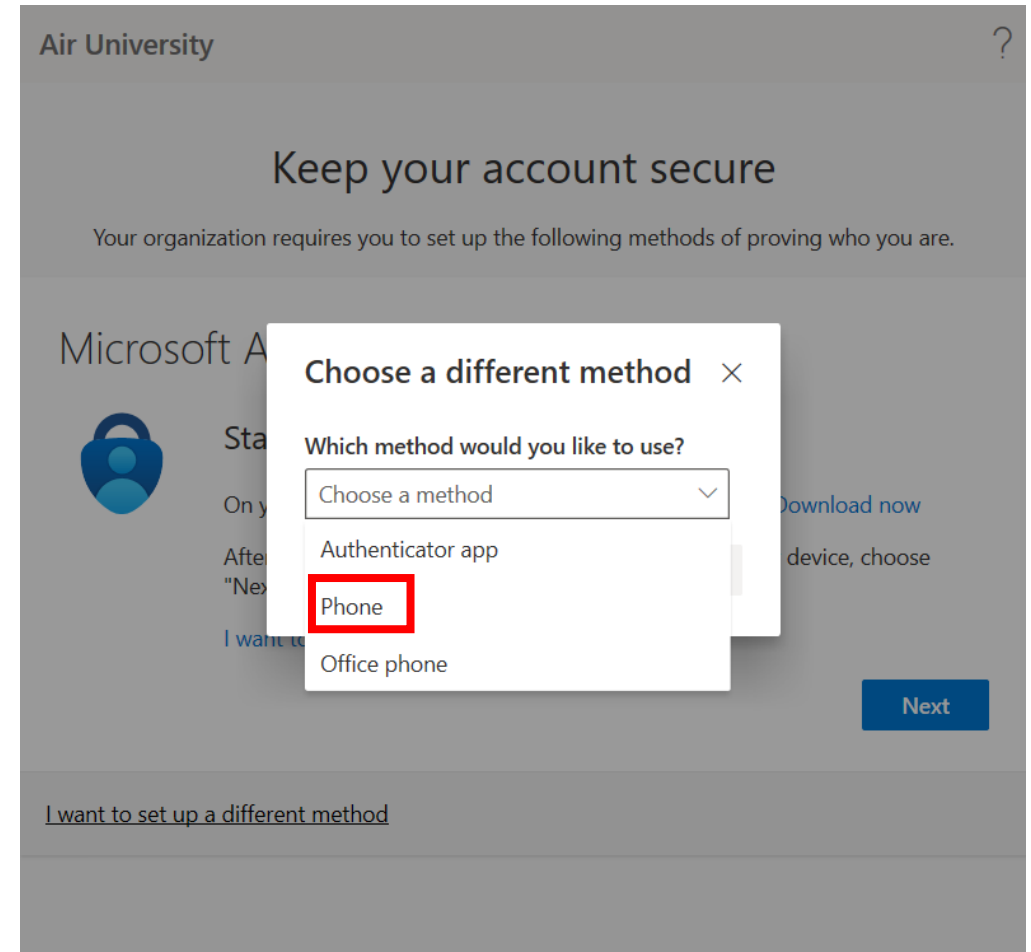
Air University

?

Keep your account secure

Your organization requires you to set up the following methods of proving who you are.

Microsoft A

Sta

On y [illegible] Download now

After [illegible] device, choose "Nex

I want to

Choose a different method

×

Which method would you like to use?

Choose a method

Authenticator app

Phone

Office phone

Next

I want to set up a different method